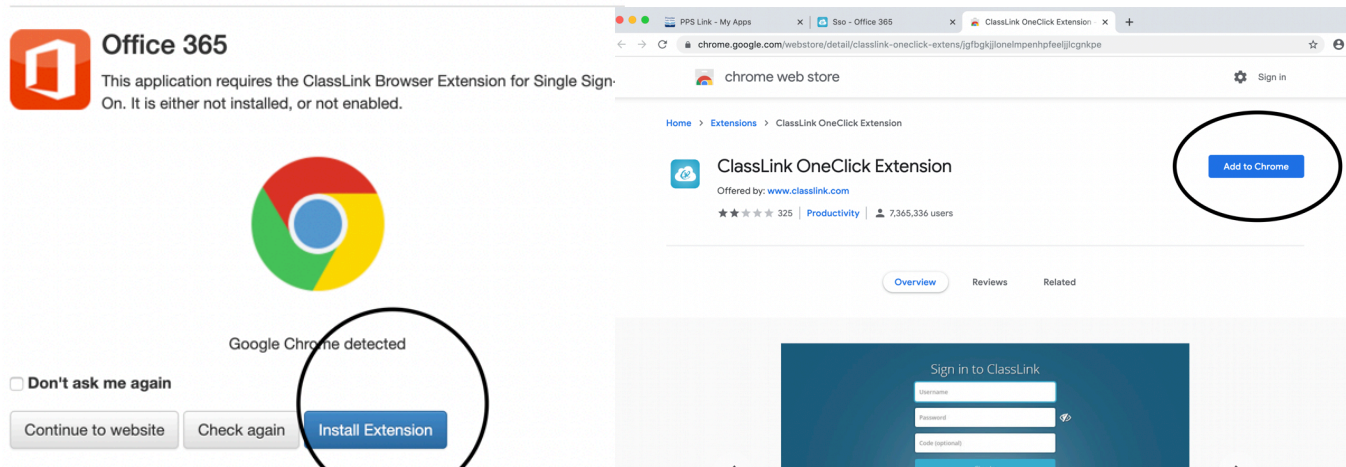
Office 365

This application requires the ClassLink Browser Extension for Single Sign-On. It is either not installed, or not enabled.

Google Chrome detected

Don't ask me again

Continue to website

Check again

Install Extension

PPS Link - My Apps

Sso - Office 365

ClassLink OneClick Extension

chrome.google.com/webstore/detail/classlink-oneclick-extens/jgfbgkjjlonelmpenhpfeeljjlcgnkpe

chrome web store

Sign in

Home › Extensions › ClassLink OneClick Extension

ClassLink OneClick Extension

Offered by: www.classlink.com

325 | Productivity | 7,365,336 users

Add to Chrome

Overview

Reviews

Related

Sign in to ClassLink

Username

Password

Code (optional)